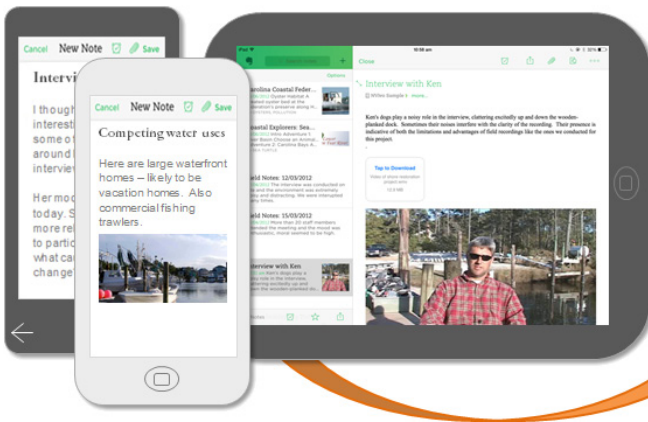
Cancel New Note Save

Intervi

I though interesti some of around l intervie

Her mod today. S more rel to partic what ca change

Cancel New Note Save

Competing water uses

Here are large waterfront homes -- likely to be vacation homes. Also commercial fishing trawlers.

iPad 10:08 am

Close

Options

Carolina Coastal Feder...

Coastal Explorers: Sea...

Field Notes: 12/03/2012

Field Notes: 15/03/2012

Interview with Ken

Interview with Ken

Ken's dogs play a noisy role in the interview, clattering excitedly up and down the wooden-planked dock. Sometimes their noises interfere with the clarity of the recording. Their presence is indicative of both the limitations and advantages of field recordings like the ones we conducted for this project.

Tap to Download